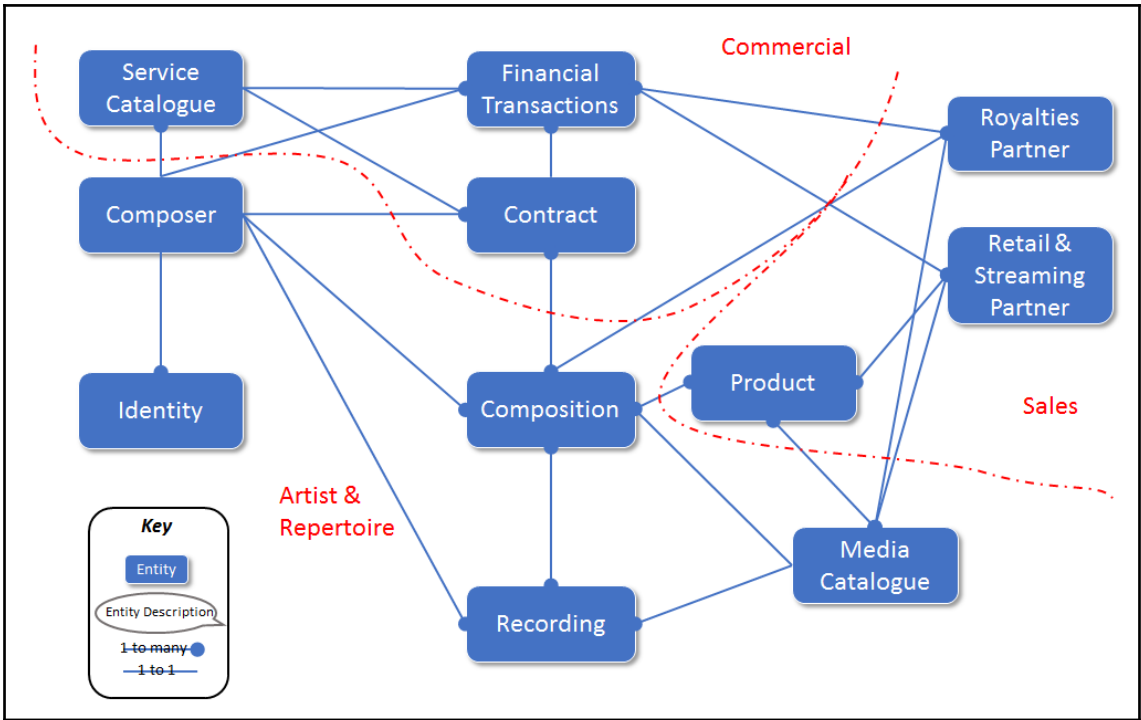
Service Catalogue

Financial Transactions

Commercial

Royalties Partner

Composer

Contract

Retail & Streaming Partner

Product

Identity

Composition

Sales

Artist & Repertoire

Key

Entity

Entity Description

1 to many

1 to 1

Media Catalogue

Recording